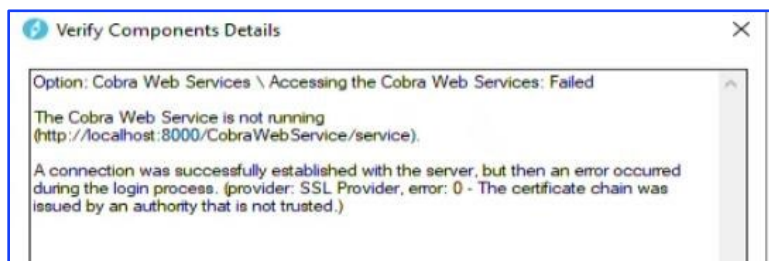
Verify Components Details

Option: Cobra Web Services \ Accessing the Cobra Web Services: Failed

The Cobra Web Service is not running (http://localhost:8000/CobraWebService/service).

A connection was successfully established with the server, but then an error occurred during the login process. (provider: SSL Provider, error: 0 - The certificate chain was issued by an authority that is not trusted.)